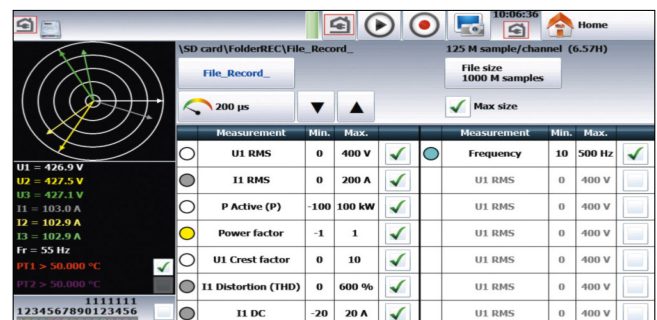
10:06:36

Home

\SD card\FolderREC\File_Record_

125 M sample/channel (6.57H)

File_Record_

File size
1000 M samples

200 µs

Max size

U1 = 426.9 V
U2 = 427.5 V
U3 = 427.1 V
I1 = 103.0 A
I2 = 102.9 A
I3 = 102.9 A
Fr = 55 Hz
PT1 > 50.000 °C
PT2 > 50.000 °C
1111111
1234567890123456

| | Measurement | Min. | Max. | |
|---|---|---|---|---|
| | U1 RMS | 0 | 400 V | ✓ |
| | I1 RMS | 0 | 200 A | ✓ |
| | P Active (P) | -100 | 100 kW | ✓ |
| | Power factor | -1 | 1 | ✓ |
| | U1 Crest factor | 0 | 10 | ✓ |
| | I1 Distortion (THD) | 0 | 600 % | ✓ |
| | I1 DC | -20 | 20 A | ✓ |

| | Measurement | Min. | Max. | |
|---|---|---|---|---|
| | Frequency | 10 | 500 Hz | ✓ |
| | U1 RMS | 0 | 400 V | |
| | U1 RMS | 0 | 400 V | |
| | U1 RMS | 0 | 400 V | |
| | U1 RMS | 0 | 400 V | |
| | U1 RMS | 0 | 400 V | |
| | U1 RMS | 0 | 400 V | |